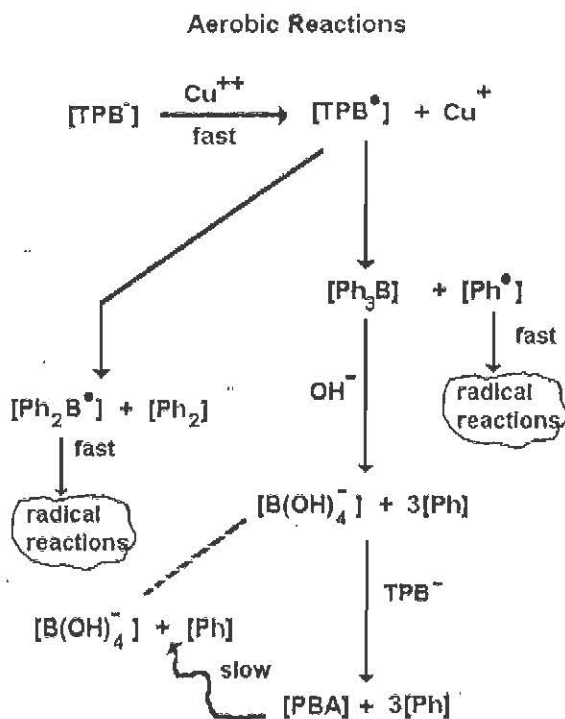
Aerobic Reactions

$[TPB^-] \xrightarrow[\text{fast}]{Cu^{++}} [TPB^\bullet] + Cu^+$

$[Ph_3B] + [Ph^\bullet]$

fast

radical reactions

$[Ph_2B^\bullet] + [Ph_2]$

fast

radical reactions

$OH^-$

$[B(OH)_4^-] + 3[Ph]$

$TPB^-$

$[B(OH)_4^-] + [Ph]$

slow

$[PBA] + 3[Ph]$